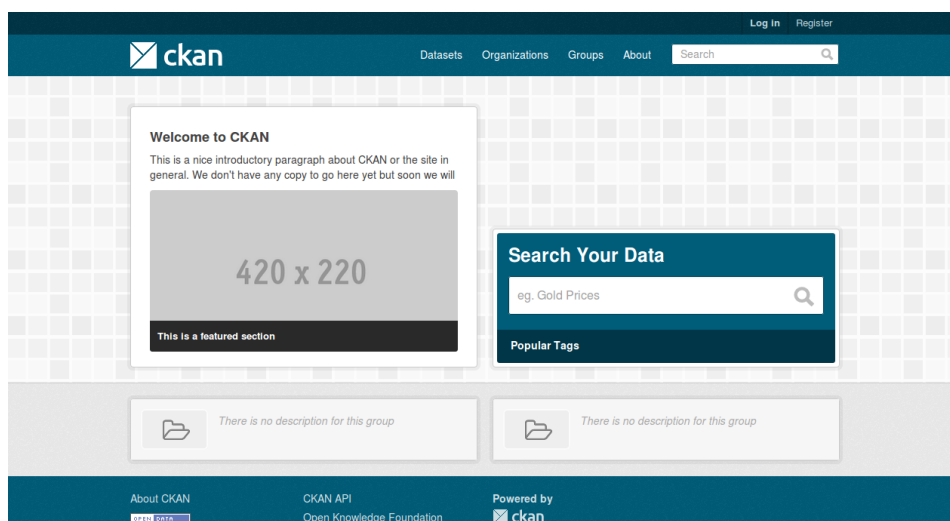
Log in Register

ckan

Datasets Organizations Groups About Search

Welcome to CKAN

This is a nice introductory paragraph about CKAN or the site in general. We don't have any copy to go here yet but soon we will

420 x 220

This is a featured section

Search Your Data

eg. Gold Prices

Popular Tags

There is no description for this group

There is no description for this group

About CKAN

CKAN API

Open Knowledge Foundation

Powered by

ckan